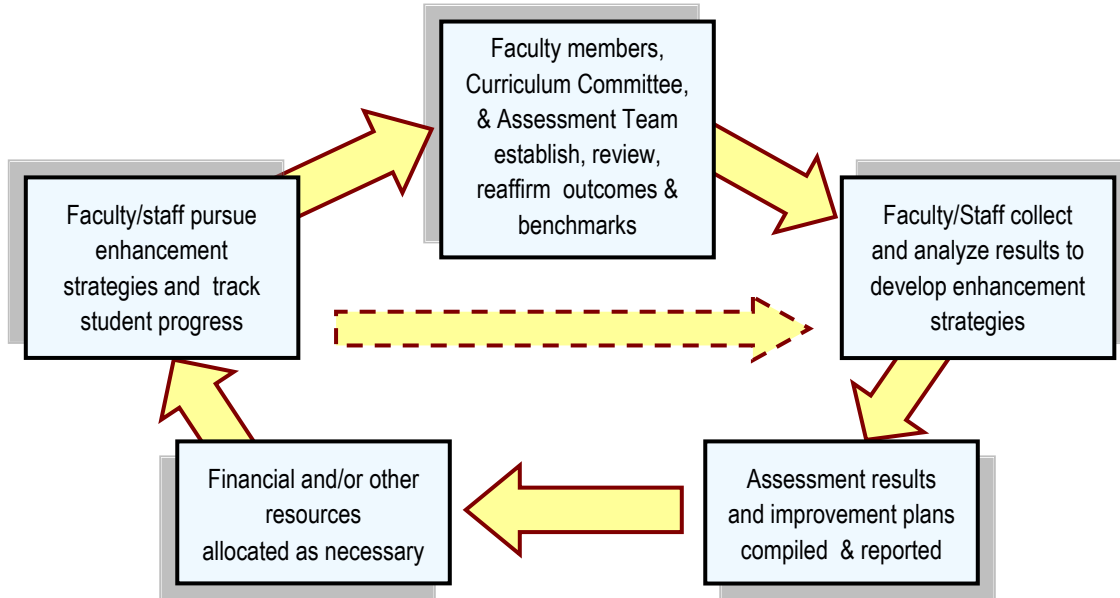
Faculty members, Curriculum Committee, & Assessment Team establish, review, reaffirm outcomes & benchmarks

Faculty/Staff collect and analyze results to develop enhancement strategies

Assessment results and improvement plans compiled & reported

Financial and/or other resources allocated as necessary

Faculty/staff pursue enhancement strategies and track student progress